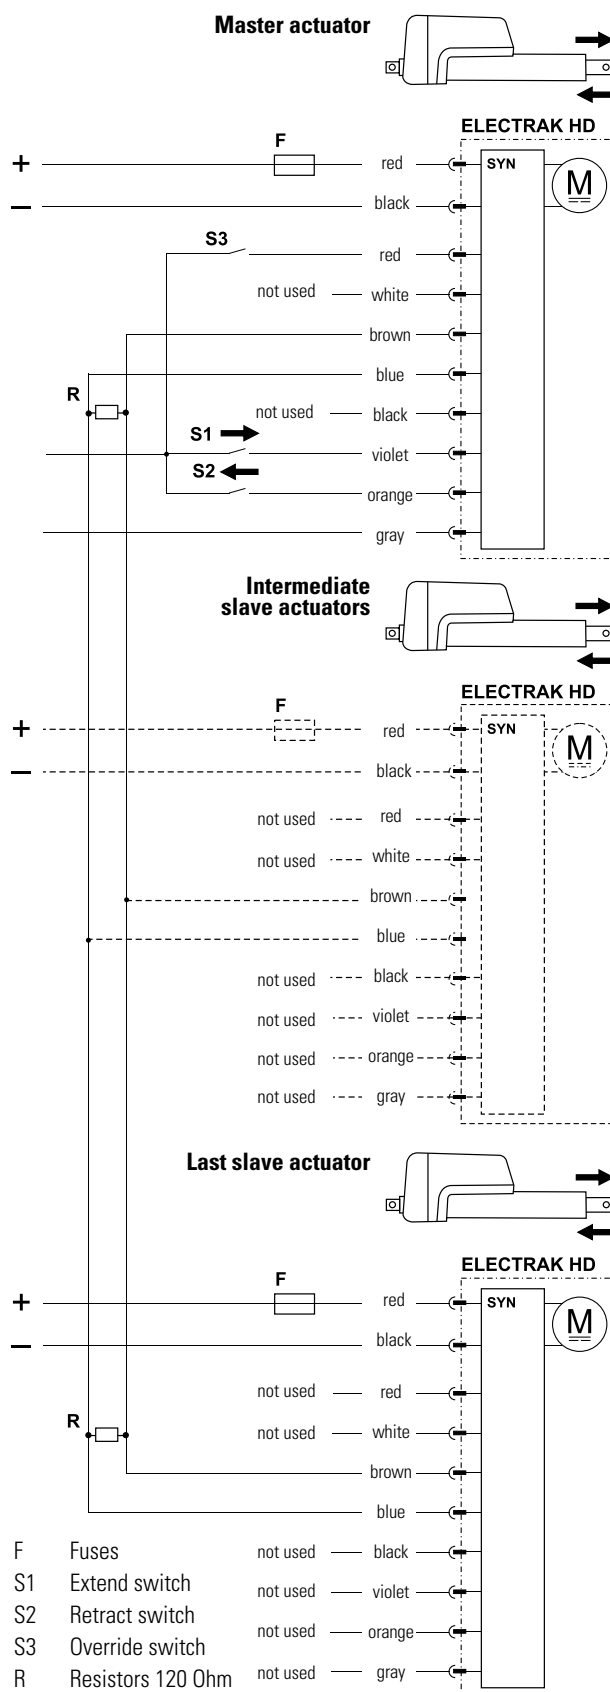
Master actuator

ELECTRAK HD

F

+ red SYN M

– black

S3 red

not used white

brown

R blue

not used black

S1 violet

S2 orange

gray

Intermediate slave actuators

ELECTRAK HD

F

+ red SYN M

– black

not used red

not used white

brown

blue

not used black

not used violet

not used orange

not used gray

Last slave actuator

ELECTRAK HD

F

+ red SYN M

– black

not used red

R

not used white

brown

blue

F Fuses not used black

S1 Extend switch not used violet

S2 Retract switch not used orange

S3 Override switch

R Resistors 120 Ohm not used gray